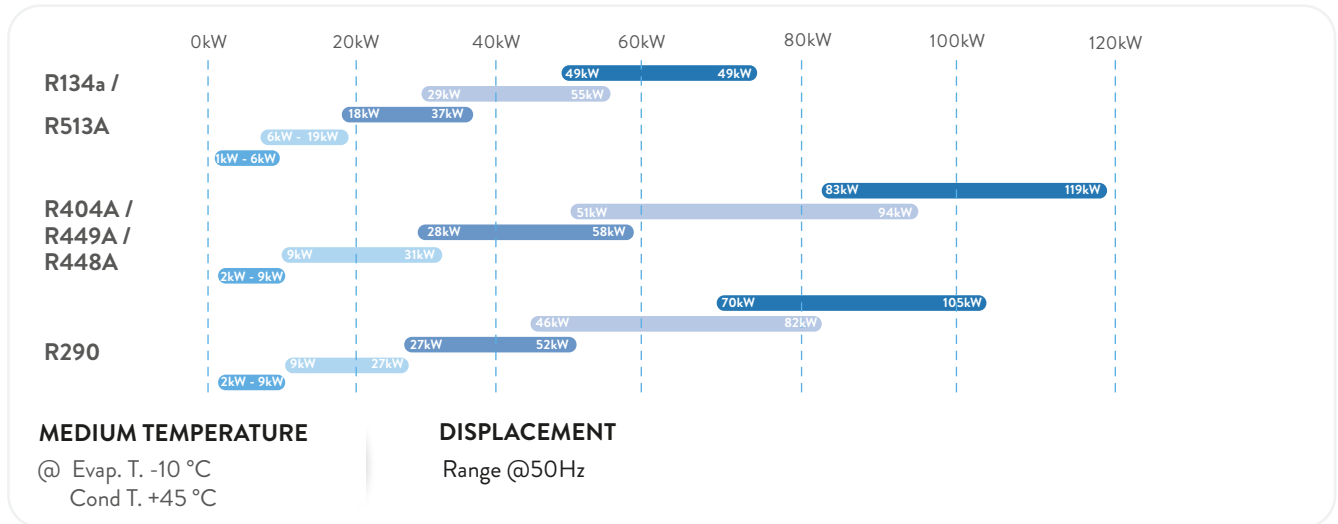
0kW 20kW 40kW 60kW 80kW 100kW 120kW

R134a / R513A

49kW 49kW
29kW 55kW
18kW 37kW
6kW - 19kW
1kW - 6kW

R404A / R449A / R448A

83kW 119kW
51kW 94kW
28kW 58kW
9kW 31kW
2kW - 9kW

R290

70kW 105kW
46kW 82kW
27kW 52kW
9kW 27kW
2kW - 9kW

MEDIUM TEMPERATURE

@ Evap. T. -10 °C
Cond T. +45 °C

DISPLACEMENT

Range @50Hz